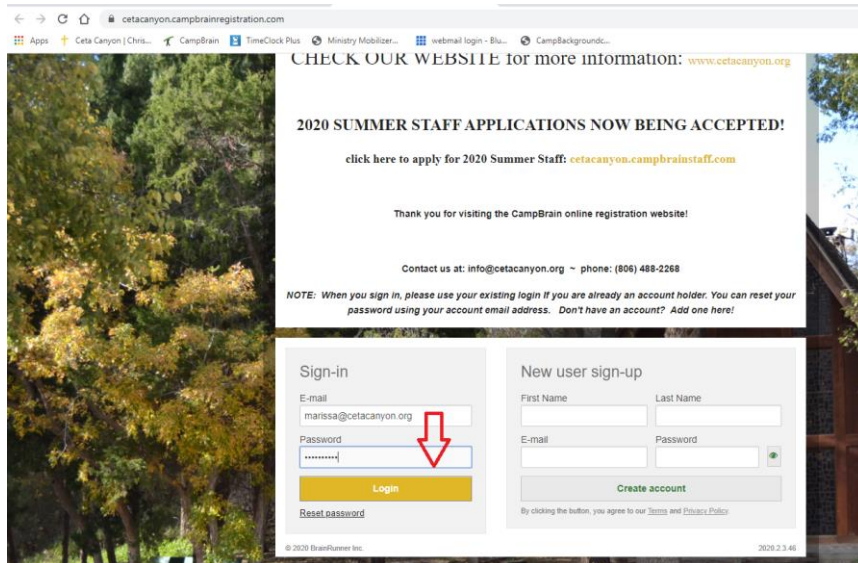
cetacanyon.campbrainregistration.com

Apps  Ceta Canyon | Chris...  CampBrain  TimeClock Plus  Ministry Mobilizer...  webmail login - Blu...  CampBackgroundc...

CHECK OUR WEBSITE for more information: www.cetacanyon.org

2020 SUMMER STAFF APPLICATIONS NOW BEING ACCEPTED!

click here to apply for 2020 Summer Staff: cetacanyon.campbrainstaff.com

Thank you for visiting the CampBrain online registration website!

Contact us at: info@cetacanyon.org ~ phone: (806) 488-2268

NOTE: When you sign in, please use your existing login If you are already an account holder. You can reset your password using your account email address. Don't have an account? Add one here!

Sign-in

E-mail

marissa@cetacanyon.org

Password

Login

Reset password

New user sign-up

First Name

Last Name

E-mail

Password

Create account

By clicking the button, you agree to our Terms and Privacy Policy.

© 2020 BrainRunner Inc.

2020.2.3.46